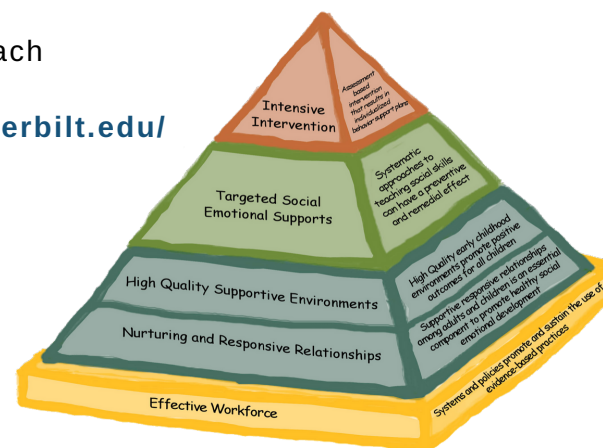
ach

erbilt.edu/

Intensive Intervention

Assessment based intervention that results in individualized behavior support plans

Targeted Social Emotional Supports

Systematic approaches to teaching social skills can have a preventive and remedial effect

High Quality Supportive Environments

High Quality early childhood environments promote positive outcomes for all children

Nurturing and Responsive Relationships

Supportive responsive relationships among adults and children is an essential component to promote healthy social emotional development

Effective Workforce

Systems and policies promote and sustain the use of evidence-based practices